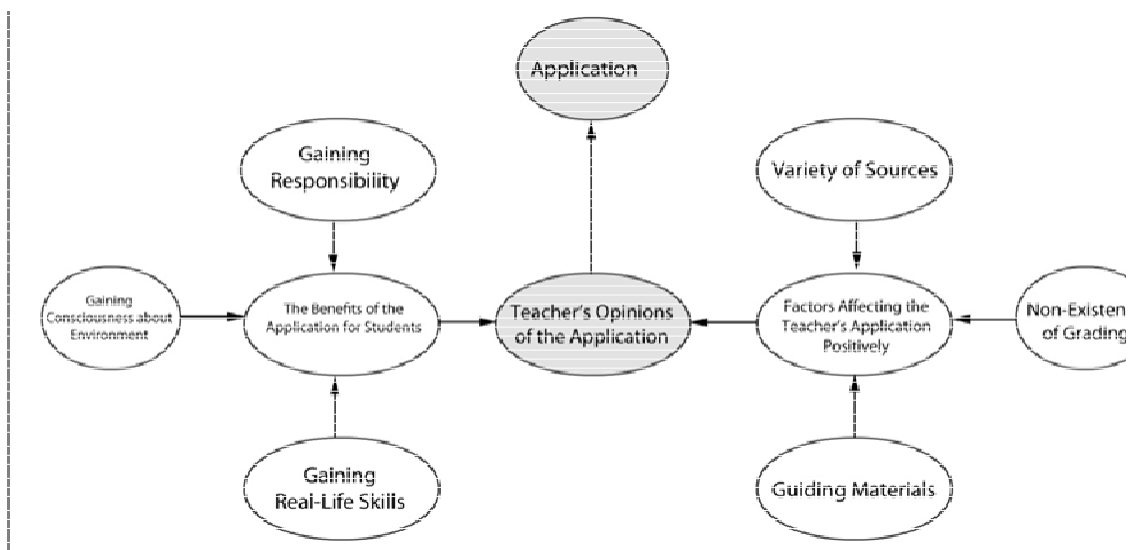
Application

Gaining Responsibility

Variety of Sources

Gaining Consciousness about Environment

The Benefits of the Application for Students

Teacher's Opinions of the Application

Factors Affecting the Teacher's Application Positively

Non-Existen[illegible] of Grading

Gaining Real-Life Skills

Guiding Materials